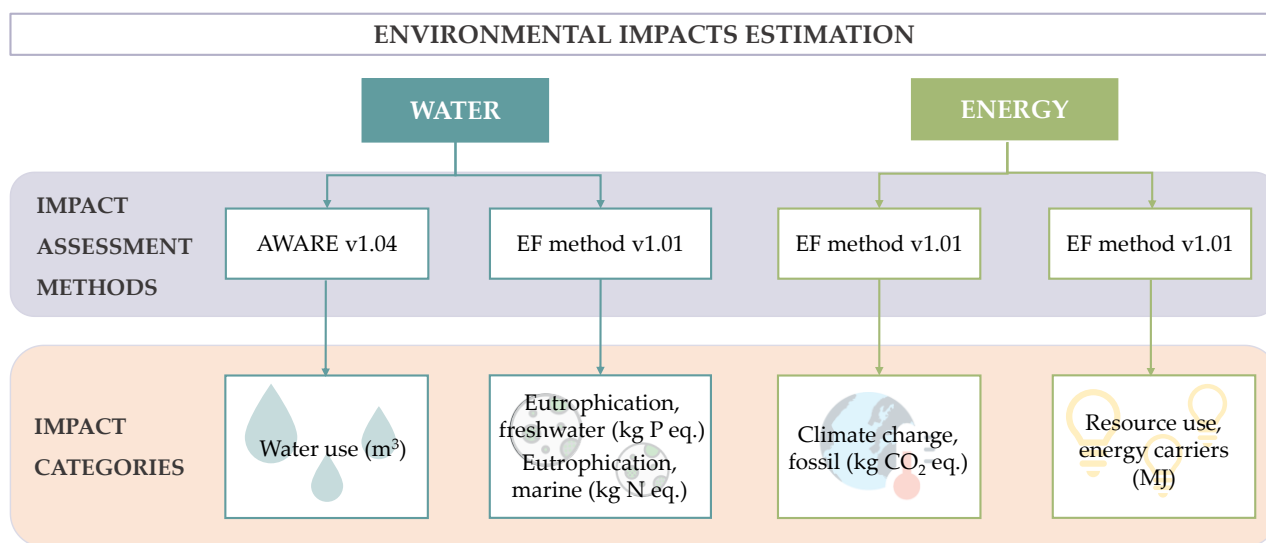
ENVIRONMENTAL IMPACTS ESTIMATION

WATER

ENERGY

IMPACT ASSESSMENT METHODS

AWARE v1.04

EF method v1.01

EF method v1.01

EF method v1.01

IMPACT CATEGORIES

Water use ($m^3$)

Eutrophication, freshwater (kg P eq.)
Eutrophication, marine (kg N eq.)

Climate change, fossil (kg $CO_2$ eq.)

Resource use, energy carriers (MJ)